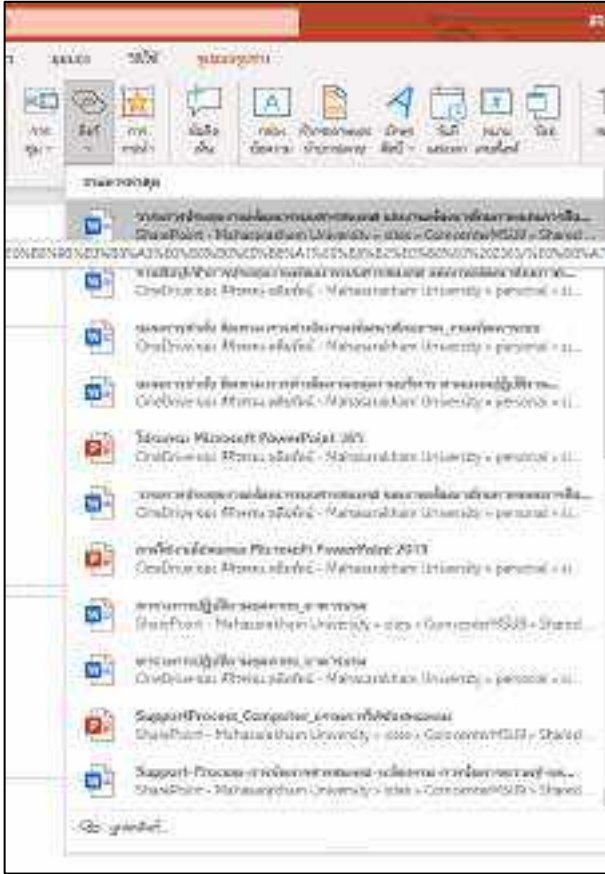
SharePoint - Mahasarakham University » sites » ComcenterMSU » Shared...

OneDrive ของ Mahasarakham University » personal » ...

OneDrive ของ Mahasarakham University » personal » ...

OneDrive ของ Mahasarakham University » personal » ...

ใช้งาน Microsoft PowerPoint 365
OneDrive ของ Mahasarakham University » personal » ...

OneDrive ของ Mahasarakham University » personal » ...

Microsoft PowerPoint 2019
OneDrive ของ Mahasarakham University » personal » ...

SharePoint - Mahasarakham University » sites » ComcenterMSU » Shared

OneDrive ของ Mahasarakham University » personal » ...

SupportProcess_Computer_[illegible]
SharePoint - Mahasarakham University » sites » ComcenterMSU » Shared

Support-Process-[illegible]
SharePoint - Mahasarakham University » sites » ComcenterMSU » Shared

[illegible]